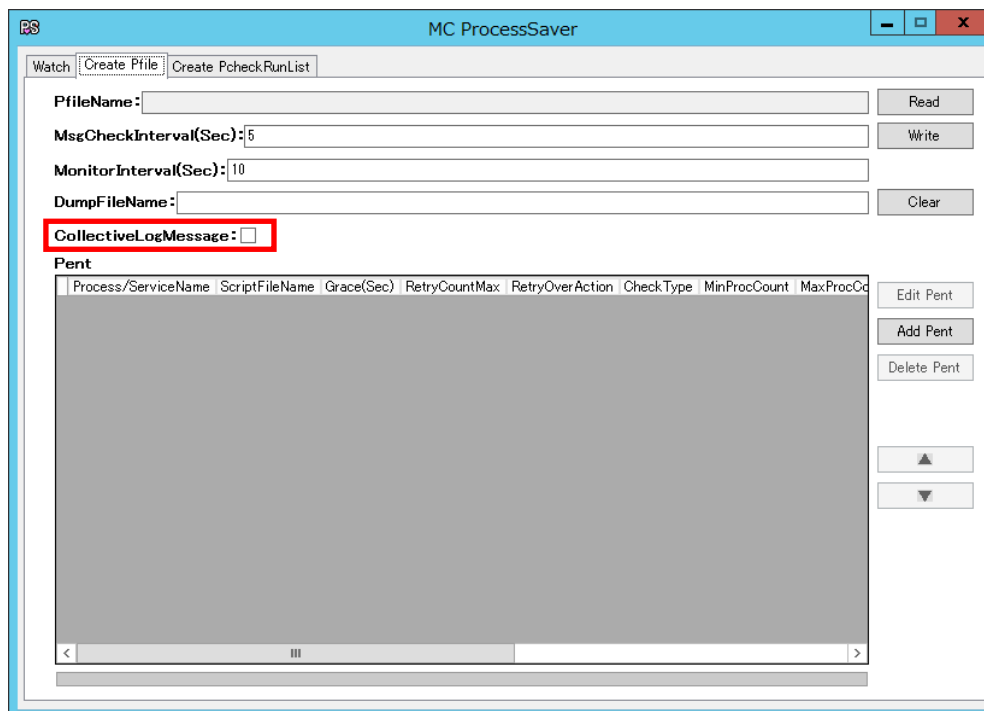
PS MC ProcessSaver

Watch | Create Pfile | Create PcheckRunList

PfileName:
Read

MsgCheckInterval(Sec): 5
Write

MonitorInterval(Sec): 10

DumpFileName:
Clear

CollectiveLogMessage:

Pent

| Process/ServiceName | ScriptFileName | Grace(Sec) | RetryCountMax | RetryOverAction | CheckType | MinProcCount | MaxProcCo |
|---|---|---|---|---|---|---|---|

Edit Pent
Add Pent
Delete Pent
▲
▼